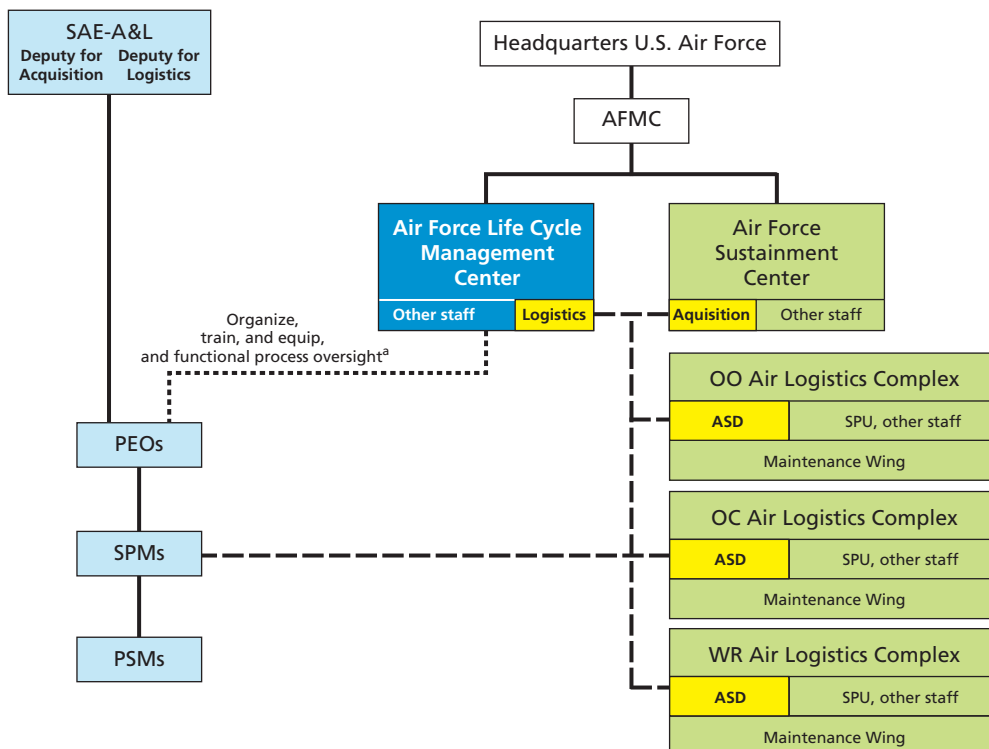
SAE-A&L
Deputy for Acquisition
Deputy for Logistics

Headquarters U.S. Air Force

AFMC

Air Force Life Cycle Management Center
Other staff
Logistics

Air Force Sustainment Center
Aquisition
Other staff

Organize, train, and equip, and functional process oversight$^{a}$

OO Air Logistics Complex
ASD
SPU, other staff
Maintenance Wing

PEOs

SPMs

OC Air Logistics Complex
ASD
SPU, other staff
Maintenance Wing

PSMs

WR Air Logistics Complex
ASD
SPU, other staff
Maintenance Wing